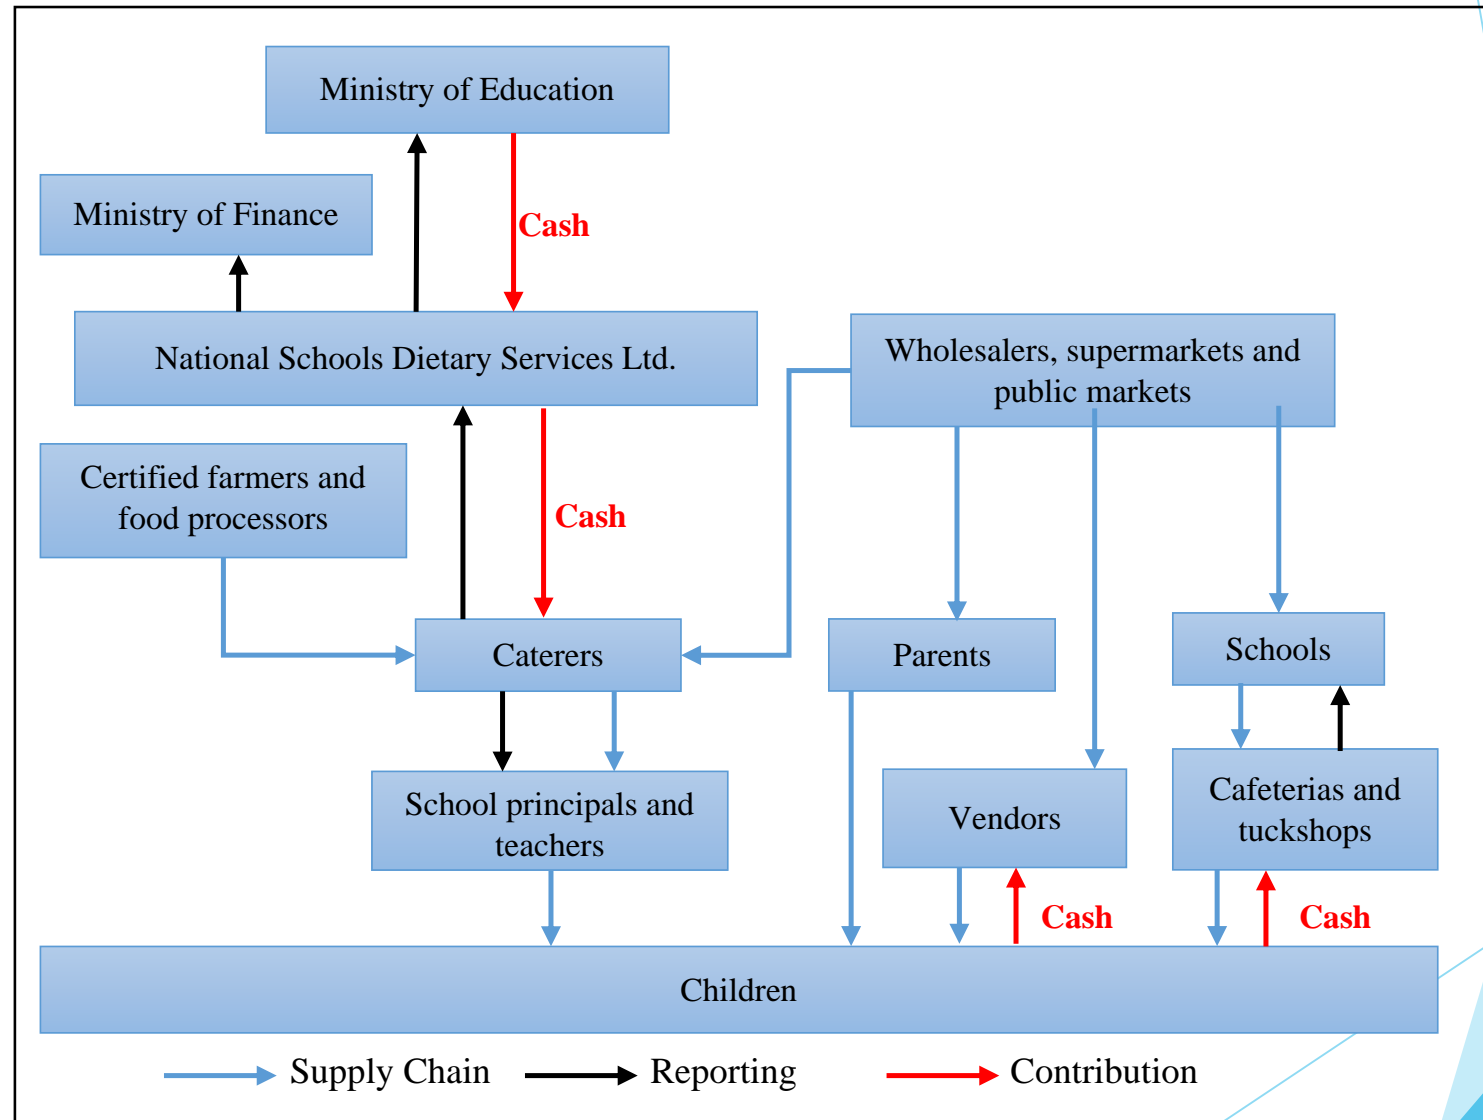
Ministry of Education

Cash

Ministry of Finance

National Schools Dietary Services Ltd.

Wholesalers, supermarkets and public markets

Certified farmers and food processors

Cash

Caterers

Parents

Schools

School principals and teachers

Vendors

Cafeterias and tuckshops

Cash

Cash

Children

Supply Chain Reporting Contribution